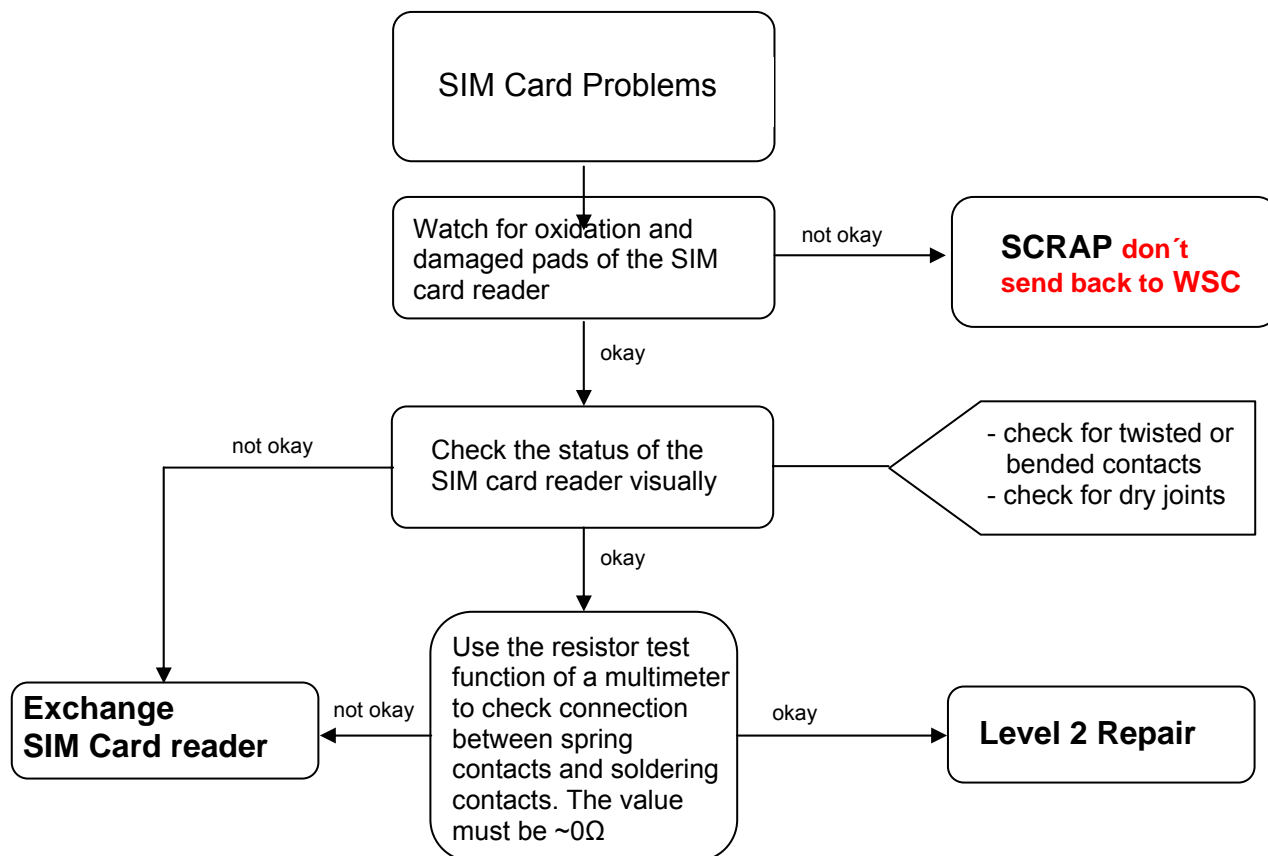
SIM Card Problems

Watch for oxidation and damaged pads of the SIM card reader

not okay

SCRAP don´t send back to WSC

okay

not okay

Check the status of the SIM card reader visually

- check for twisted or bended contacts
- check for dry joints

okay

Exchange SIM Card reader

not okay

Use the resistor test function of a multimeter to check connection between spring contacts and soldering contacts. The value must be ~0Ω

okay

Level 2 Repair